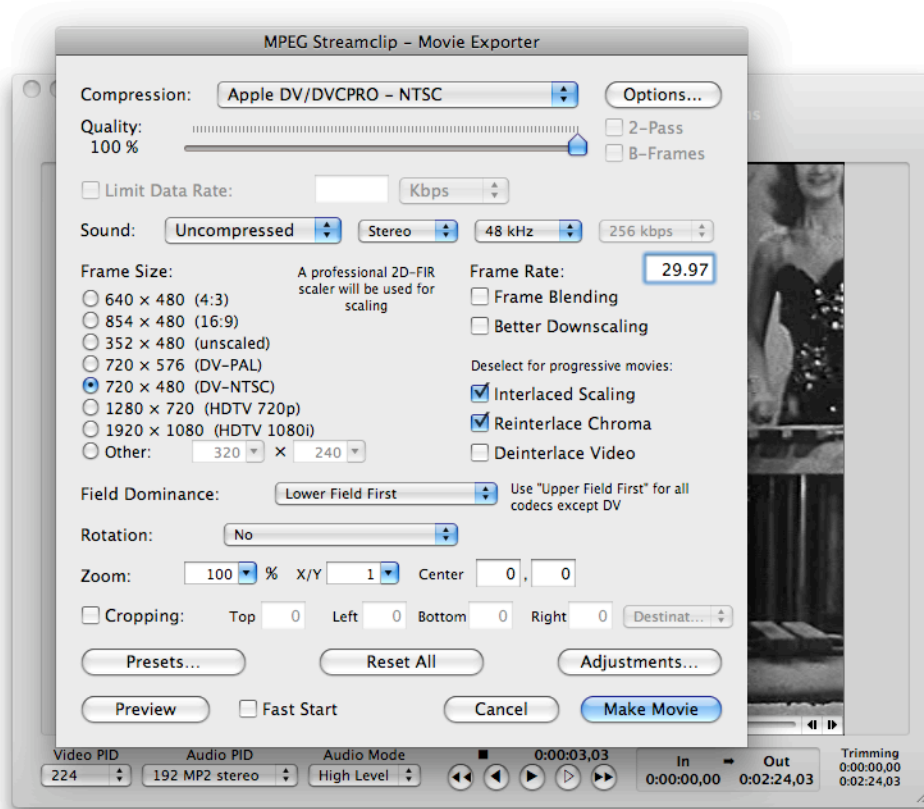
MPEG Streamclip – Movie Exporter

Compression: Apple DV/DVCPRO – NTSC Options...

Quality: 100 %

2-Pass
B-Frames

Limit Data Rate: Kbps

Sound: Uncompressed Stereo 48 kHz 256 kbps

Frame Size:

A professional 2D-FIR scaler will be used for scaling

640 × 480 (4:3)
854 × 480 (16:9)
352 × 480 (unscaled)
720 × 576 (DV-PAL)
720 × 480 (DV-NTSC)
1280 × 720 (HDTV 720p)
1920 × 1080 (HDTV 1080i)
Other: 320 × 240

Frame Rate: 29.97
Frame Blending
Better Downscaling

Deselect for progressive movies:
Interlaced Scaling
Reinterlace Chroma
Deinterlace Video

Field Dominance: Lower Field First Use "Upper Field First" for all codecs except DV

Rotation: No

Zoom: 100 % X/Y 1 Center 0 , 0

Cropping: Top 0 Left 0 Bottom 0 Right 0 Destinat...

Presets... Reset All Adjustments...

Preview Fast Start Cancel Make Movie

Video PID 224
Audio PID 192 MP2 stereo
Audio Mode High Level
0:00:03,03
In 0:00:00,00
Out 0:02:24,03
Trimming 0:00:00,00 0:02:24,03